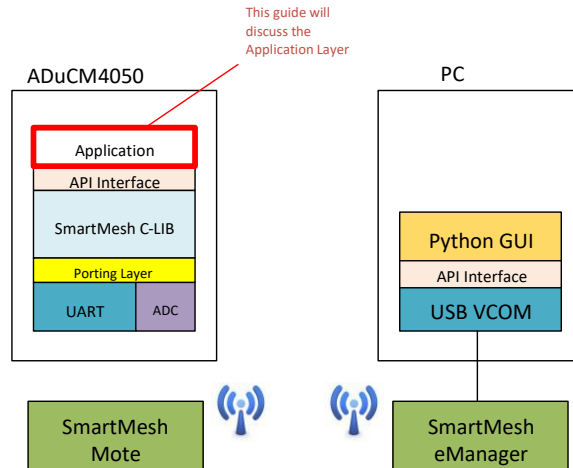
This guide will discuss the Application Layer

ADuCM4050

Application

API Interface

SmartMesh C-LIB

Porting Layer

UART

ADC

PC

Python GUI

API Interface

USB VCOM

SmartMesh Mote

SmartMesh eManager